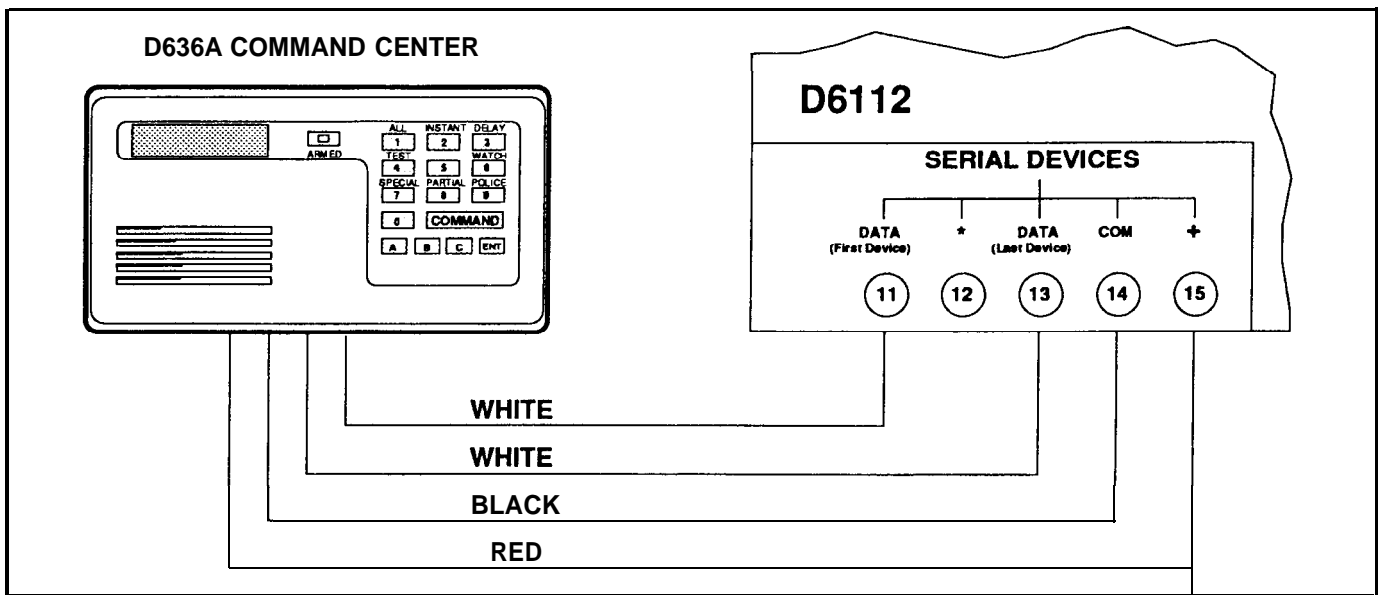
D636A COMMAND CENTER

ARMED

ALL 1
INSTANT 2
DELAY 3
TEST 4
5
WATCH 6
SPECIAL 7
PARTIAL 8
POLICE 9
0
COMMAND
A
B
C
ENT

D6112

SERIAL DEVICES

DATA (First Device)
*
DATA (Last Device)
COM
+

11
12
13
14
15

WHITE
WHITE
BLACK
RED